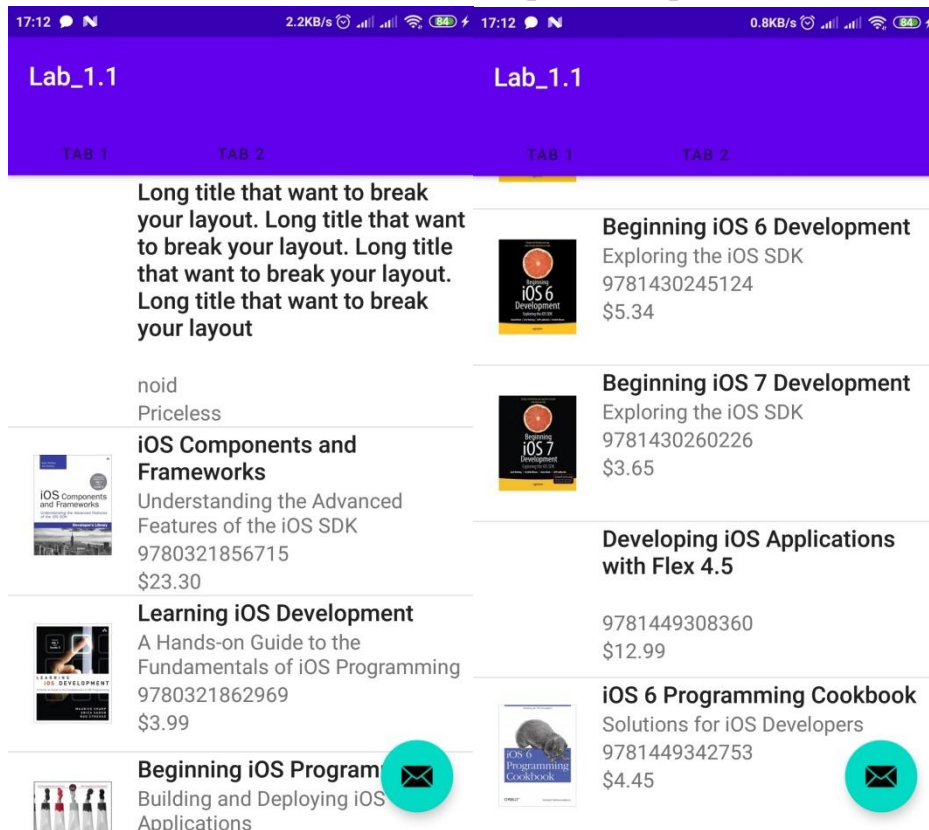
17:12 2.2KB/s 84

Lab_1.1

TAB 1 TAB 2

Long title that want to break your layout. Long title that want to break your layout. Long title that want to break your layout. Long title that want to break your layout

noid
Priceless

iOS Components and Frameworks
Understanding the Advanced Features of the iOS SDK
9780321856715
$23.30

Learning iOS Development
A Hands-on Guide to the Fundamentals of iOS Programming
9780321862969
$3.99

Beginning iOS Program
Building and Deploying iOS Applications

17:12 0.8KB/s 84

Lab_1.1

TAB 1 TAB 2

Beginning iOS 6 Development
Exploring the iOS SDK
9781430245124
$5.34

Beginning iOS 7 Development
Exploring the iOS SDK
9781430260226
$3.65

Developing iOS Applications with Flex 4.5

9781449308360
$12.99

iOS 6 Programming Cookbook
Solutions for iOS Developers
9781449342753
$4.45